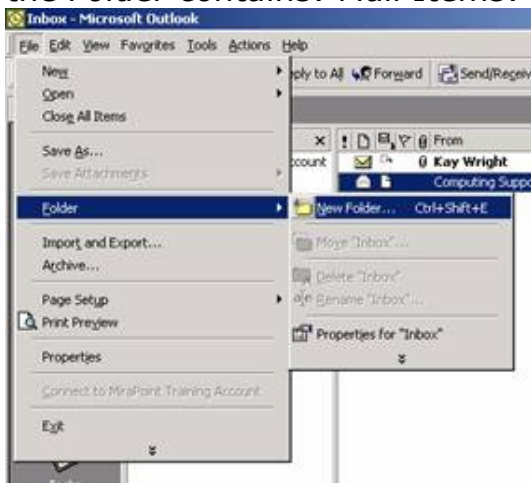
the Folder contains Mail items.

Inbox - Microsoft Outlook

File Edit View Favorites Tools Actions Help

New
Open
Close All Items

Save As...
Save Attachments

Folder

Import and Export...
Archive...

Page Setup
Print Preview

Properties

Connect to MiraPoint Training Account

Exit

New Folder... Ctrl+Shift+E

Move "Inbox"...

Delete "Inbox"
Rename "Inbox"...

Properties for "Inbox"

ply to All Forward Send/Receiv

ccount

From
Kay Wright
Computing Suppo